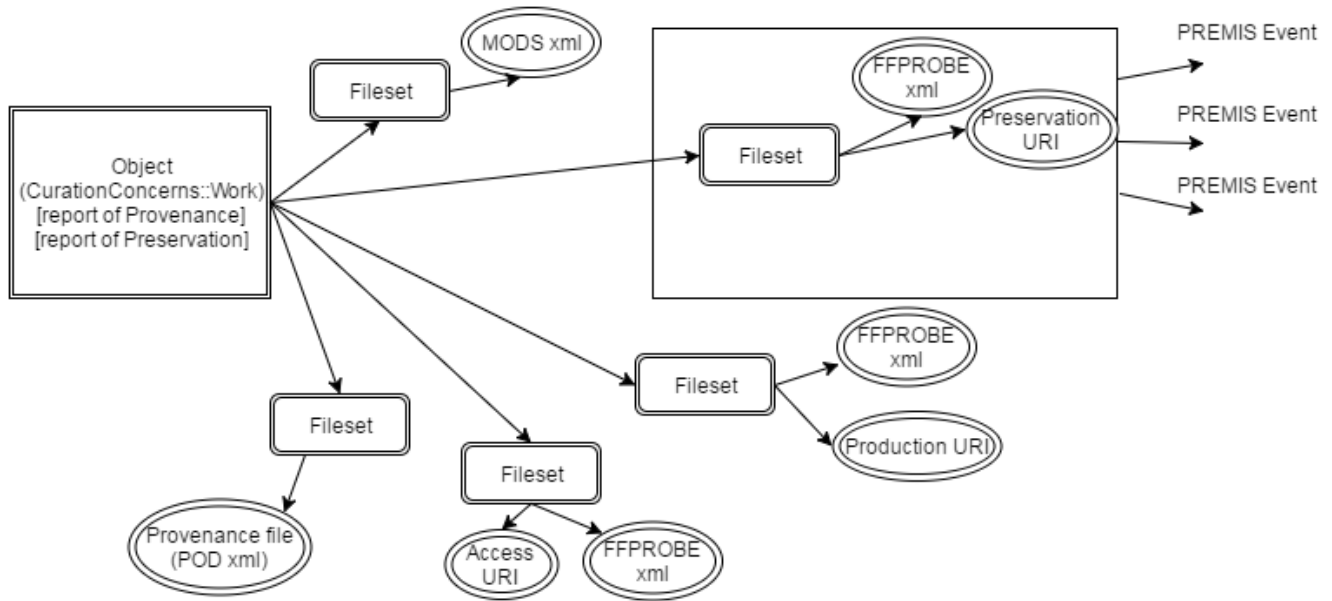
MODS xml

Fileset

Object (CurationConcerns::Work) [report of Provenance] [report of Preservation]

FFPROBE xml

Preservation URI

Fileset

PREMIS Event

PREMIS Event

PREMIS Event

FFPROBE xml

Fileset

Production URI

Fileset

Provenance file (POD xml)

Fileset

Access URI

FFPROBE xml